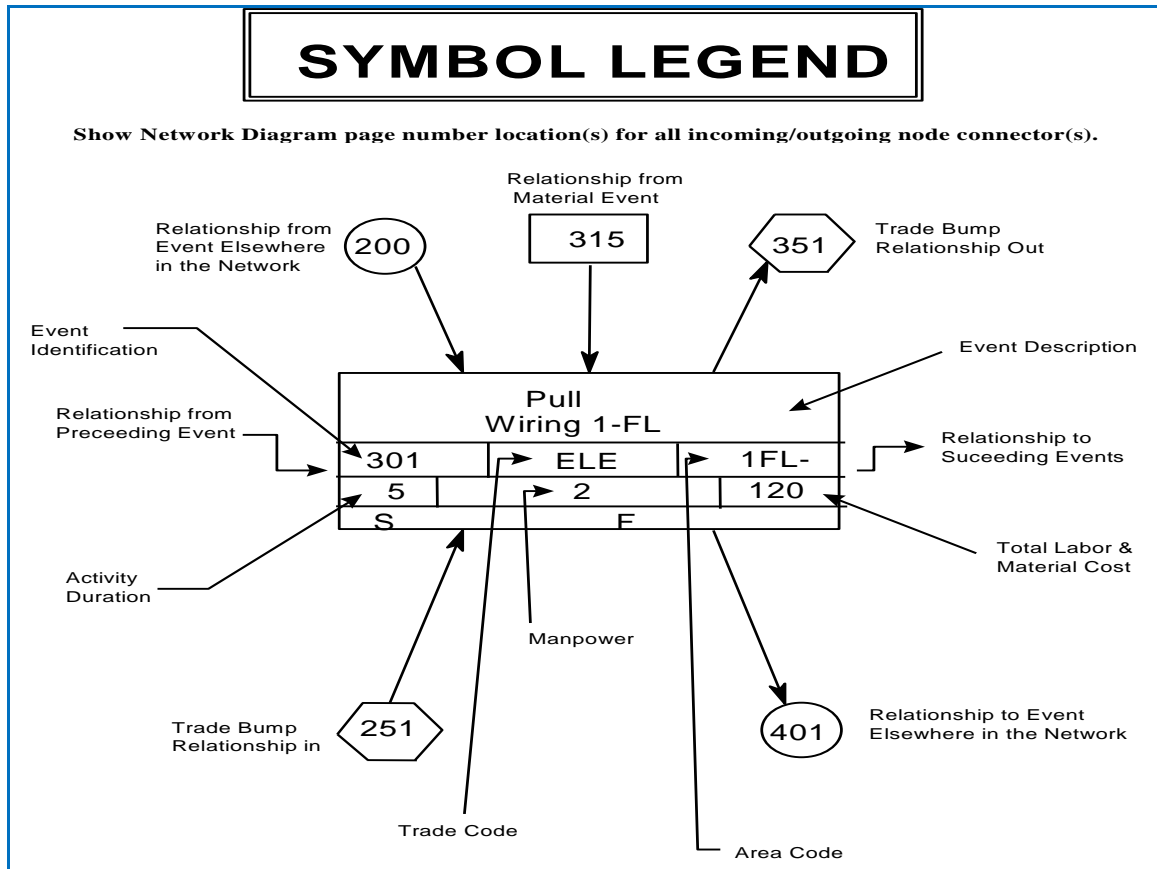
SYMBOL LEGEND

Show Network Diagram page number location(s) for all incoming/outgoing node connector(s).

Relationship from Material Event

315

Relationship from Event Elsewhere in the Network

200

351

Trade Bump Relationship Out

Event Identification

Event Description

Pull Wiring 1-FL

Relationship from Preceeding Event

301

ELE

1FL-

Relationship to Suceeding Events

5

2

120

S

F

Total Labor & Material Cost

Activity Duration

Manpower

Trade Bump Relationship in

251

401

Relationship to Event Elsewhere in the Network

Trade Code

Area Code